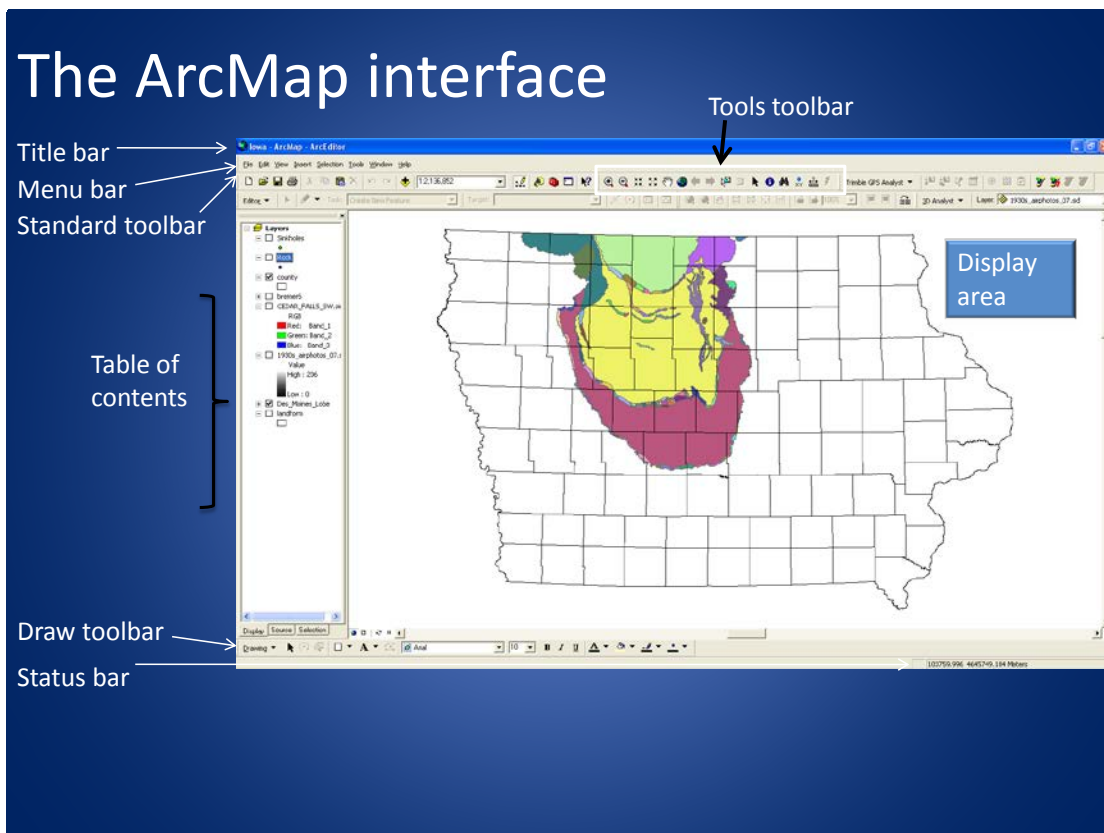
The ArcMap interface

Tools toolbar

Title bar

Menu bar

Standard toolbar

Table of contents

Draw toolbar

Status bar

Display area

Iowa - ArcMap - ArcEditor

File Edit View Insert Selection Tools Window Help

1:2,136,852

Trimble GPS Analyst

Editor

Task: Create New Feature

Target:

3D Analyst

Layer: 1930s_aerphotos_07.sd

Layers

Sinkholes

Rock

county

bremer5

CEDAR_FALLS_SW.s

RGB

Red: Band_1

Green: Band_2

Blue: Band_3

1930s_aerphotos_07.s

Value

High : 236

Low : 0

Des_Moines_Lobe

landform

Display Source Selection

Drawing

Arial

10

B I U

103759.996 4645749.184 Meters